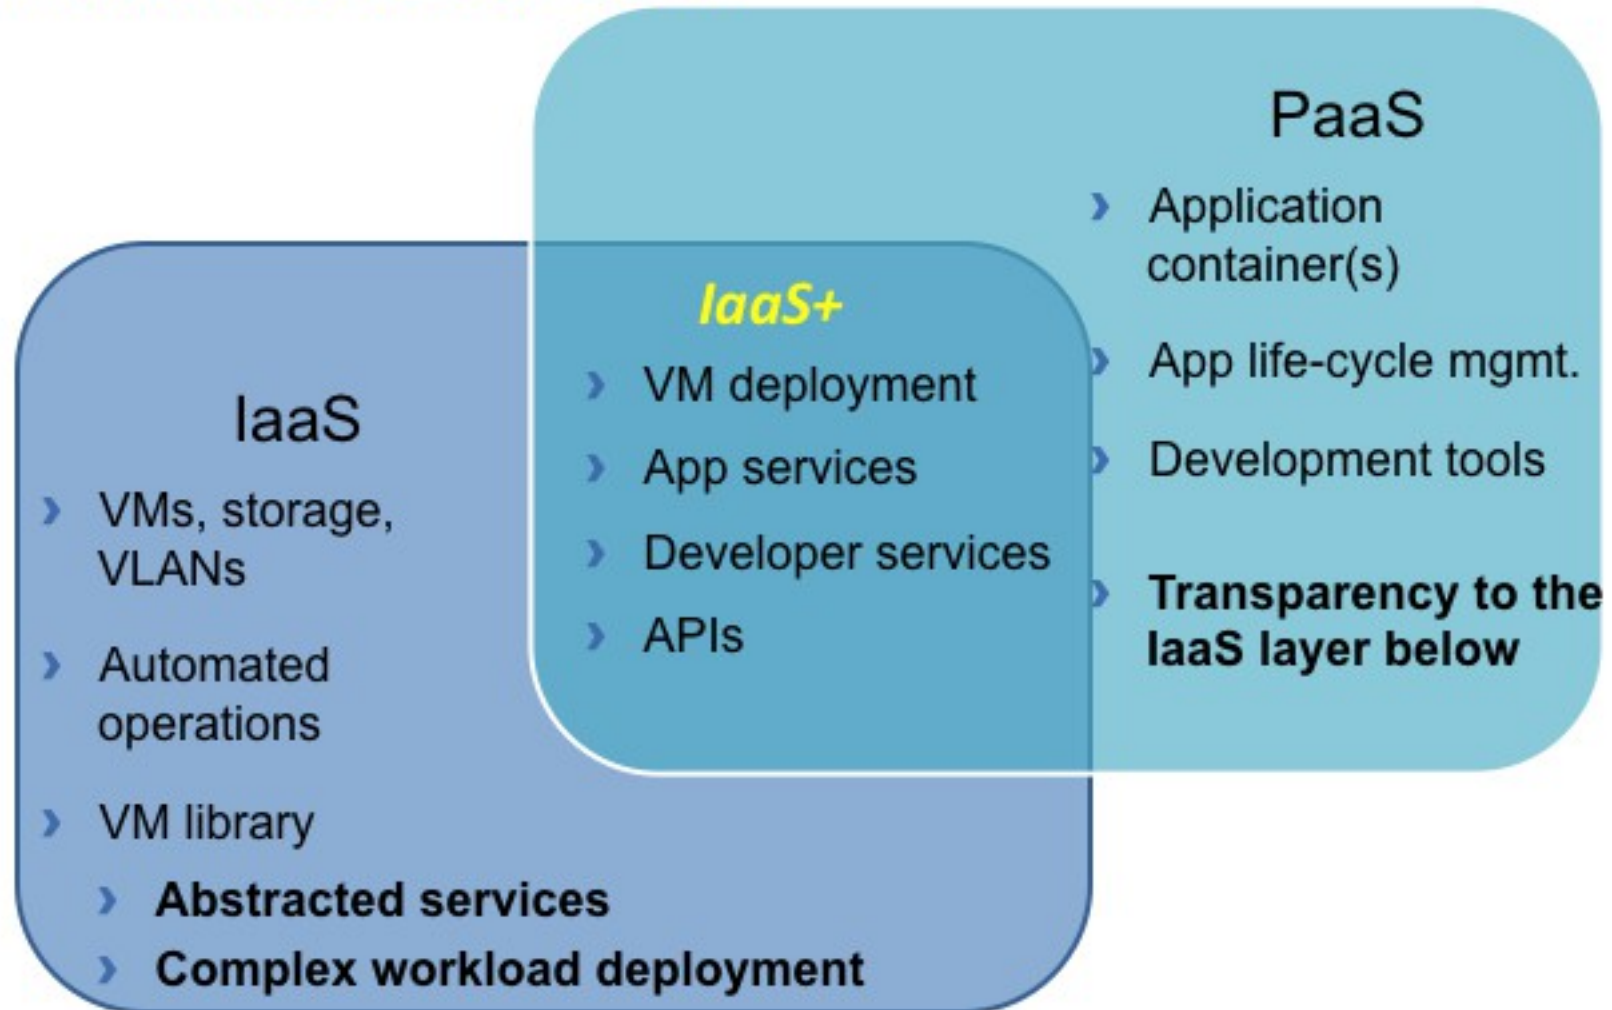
PaaS

› Application container(s)

› App life-cycle mgmt.

› Development tools

› **Transparency to the IaaS layer below**

*IaaS+*

› VM deployment

› App services

› Developer services

› APIs

IaaS

› VMs, storage, VLANs

› Automated operations

› VM library

› **Abstracted services**

› **Complex workload deployment**